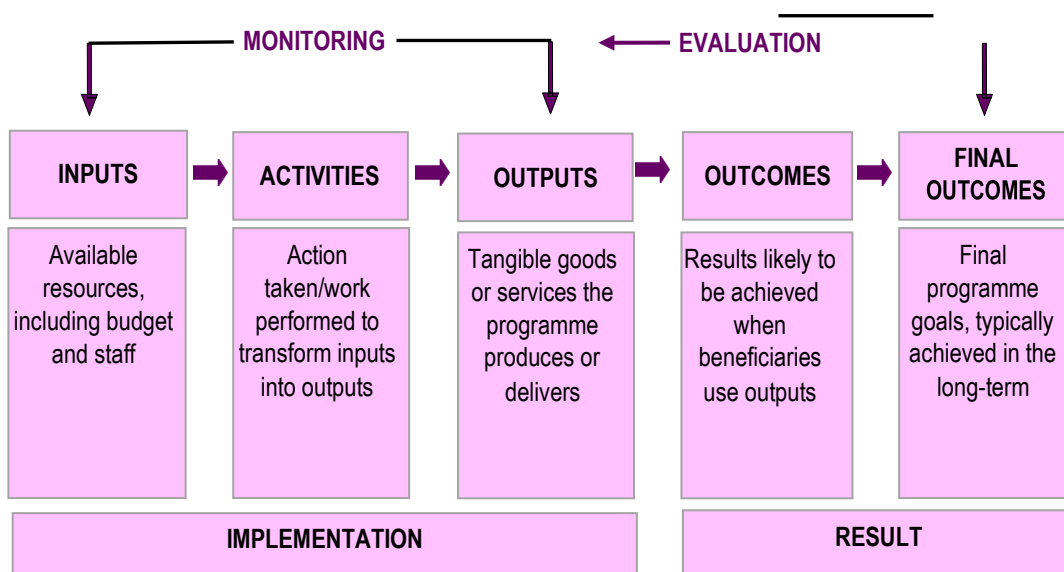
MONITORING

EVALUATION

INPUTS

Available resources, including budget and staff

ACTIVITIES

Action taken/work performed to transform inputs into outputs

OUTPUTS

Tangible goods or services the programme produces or delivers

OUTCOMES

Results likely to be achieved when beneficiaries use outputs

FINAL OUTCOMES

Final programme goals, typically achieved in the long-term

IMPLEMENTATION

RESULT